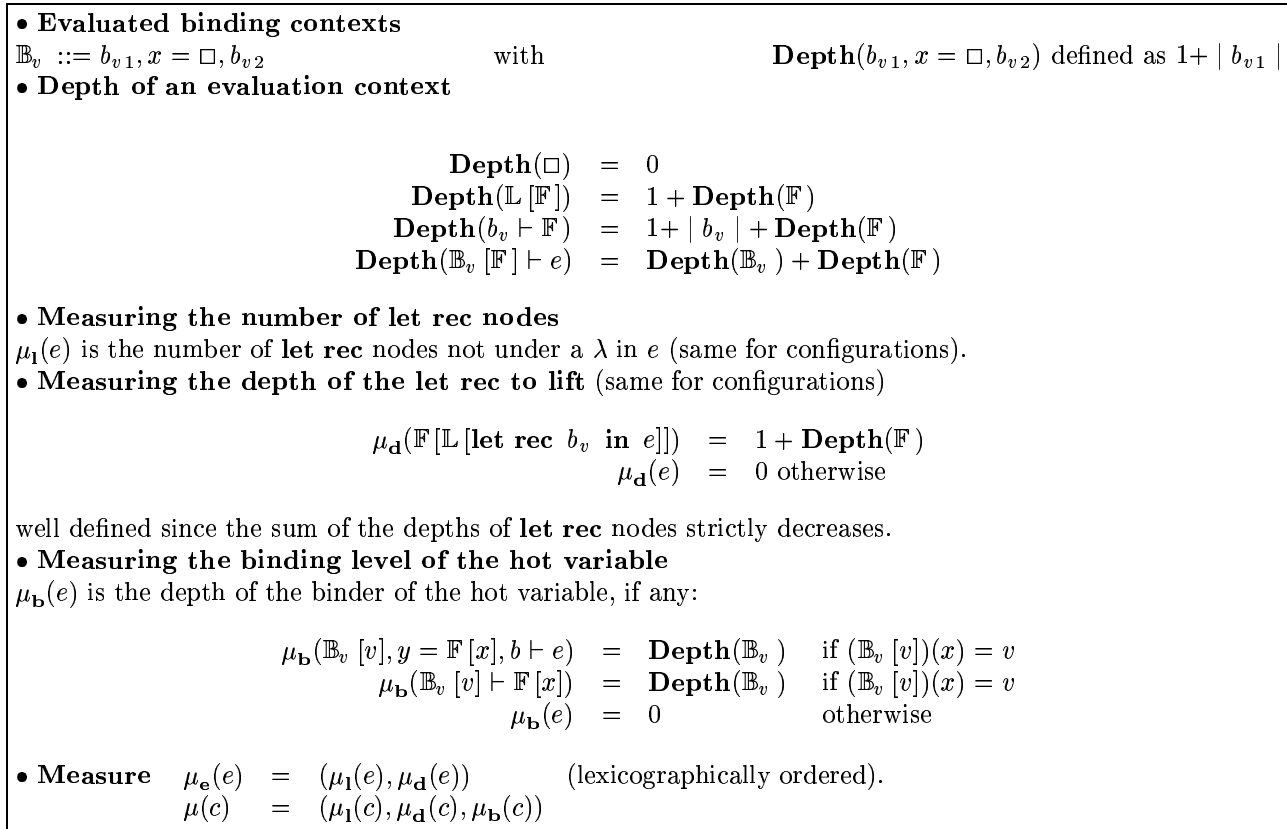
• **Evaluated binding contexts**
$\mathbb{B}_v ::= b_{v1}, x = \square, b_{v2}$ with $\mathbf{Depth}(b_{v1}, x = \square, b_{v2})$ defined as $1+ \mid b_{v1} \mid$
• **Depth of an evaluation context**

$\mathbf{Depth}(\square) = 0$
$\mathbf{Depth}(\mathbb{L}[\mathbb{F}]) = 1 + \mathbf{Depth}(\mathbb{F})$
$\mathbf{Depth}(b_v \vdash \mathbb{F}) = 1+ \mid b_v \mid + \mathbf{Depth}(\mathbb{F})$
$\mathbf{Depth}(\mathbb{B}_v[\mathbb{F}] \vdash e) = \mathbf{Depth}(\mathbb{B}_v) + \mathbf{Depth}(\mathbb{F})$

• **Measuring the number of let rec nodes**
$\mu_{\mathbf{l}}(e)$ is the number of **let rec** nodes not under a $\lambda$ in $e$ (same for configurations).
• **Measuring the depth of the let rec to lift** (same for configurations)

$\mu_{\mathbf{d}}(\mathbb{F}[\mathbb{L}[\textbf{let rec } b_v \textbf{ in } e]]) = 1 + \mathbf{Depth}(\mathbb{F})$
$\mu_{\mathbf{d}}(e) = 0$ otherwise

well defined since the sum of the depths of **let rec** nodes strictly decreases.
• **Measuring the binding level of the hot variable**
$\mu_{\mathbf{b}}(e)$ is the depth of the binder of the hot variable, if any:

$\mu_{\mathbf{b}}(\mathbb{B}_v[v], y = \mathbb{F}[x], b \vdash e) = \mathbf{Depth}(\mathbb{B}_v)$ if $(\mathbb{B}_v[v])(x) = v$
$\mu_{\mathbf{b}}(\mathbb{B}_v[v] \vdash \mathbb{F}[x]) = \mathbf{Depth}(\mathbb{B}_v)$ if $(\mathbb{B}_v[v])(x) = v$
$\mu_{\mathbf{b}}(e) = 0$ otherwise

• **Measure** $\mu_{\mathbf{e}}(e) = (\mu_{\mathbf{l}}(e), \mu_{\mathbf{d}}(e))$ (lexicographically ordered).
$\mu(c) = (\mu_{\mathbf{l}}(c), \mu_{\mathbf{d}}(c), \mu_{\mathbf{b}}(c))$